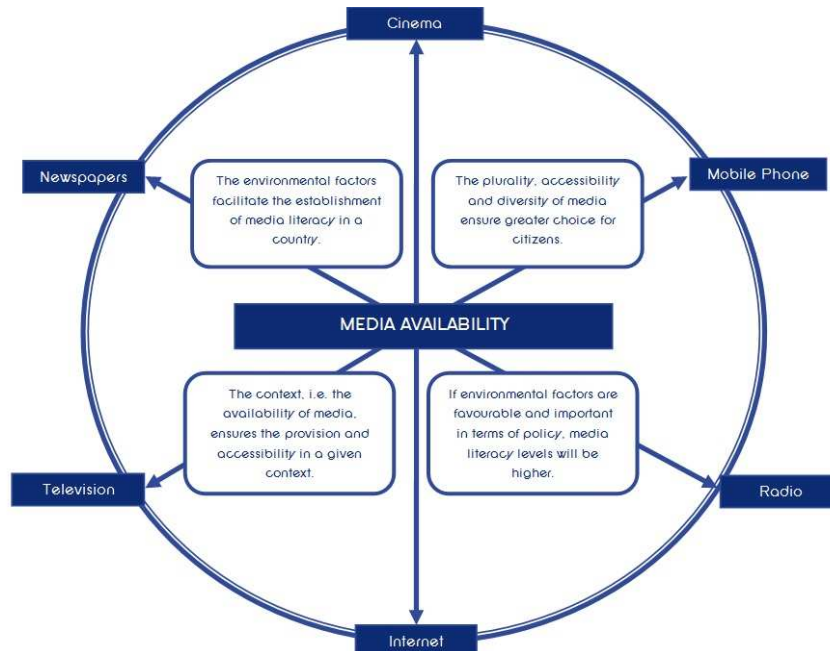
Cinema

Newspapers

The environmental factors facilitate the establishment of media literacy in a country.

The plurality, accessibility and diversity of media ensure greater choice for citizens.

Mobile Phone

MEDIA AVAILABILITY

The context, i.e. the availability of media, ensures the provision and accessibility in a given context.

If environmental factors are favourable and important in terms of policy, media literacy levels will be higher.

Television

Radio

Internet